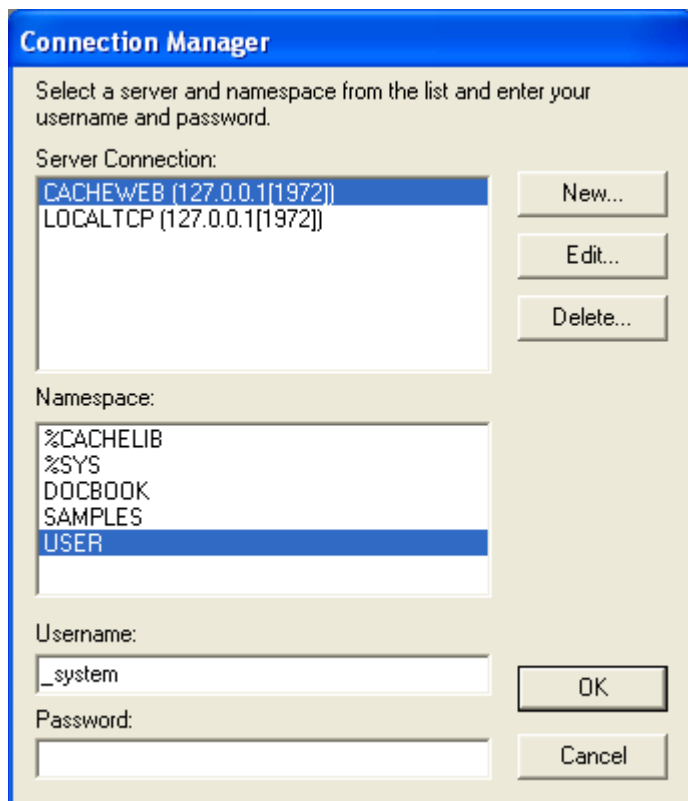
Connection Manager

Select a server and namespace from the list and enter your username and password.

Server Connection:

CACHEWEB (127.0.0.1[1972])
LOCALTCP (127.0.0.1[1972])

New...

Edit...

Delete...

Namespace:

%CACHELIB
%SYS
DOCBOOK
SAMPLES
USER

Username:

_system

OK

Password:

Cancel